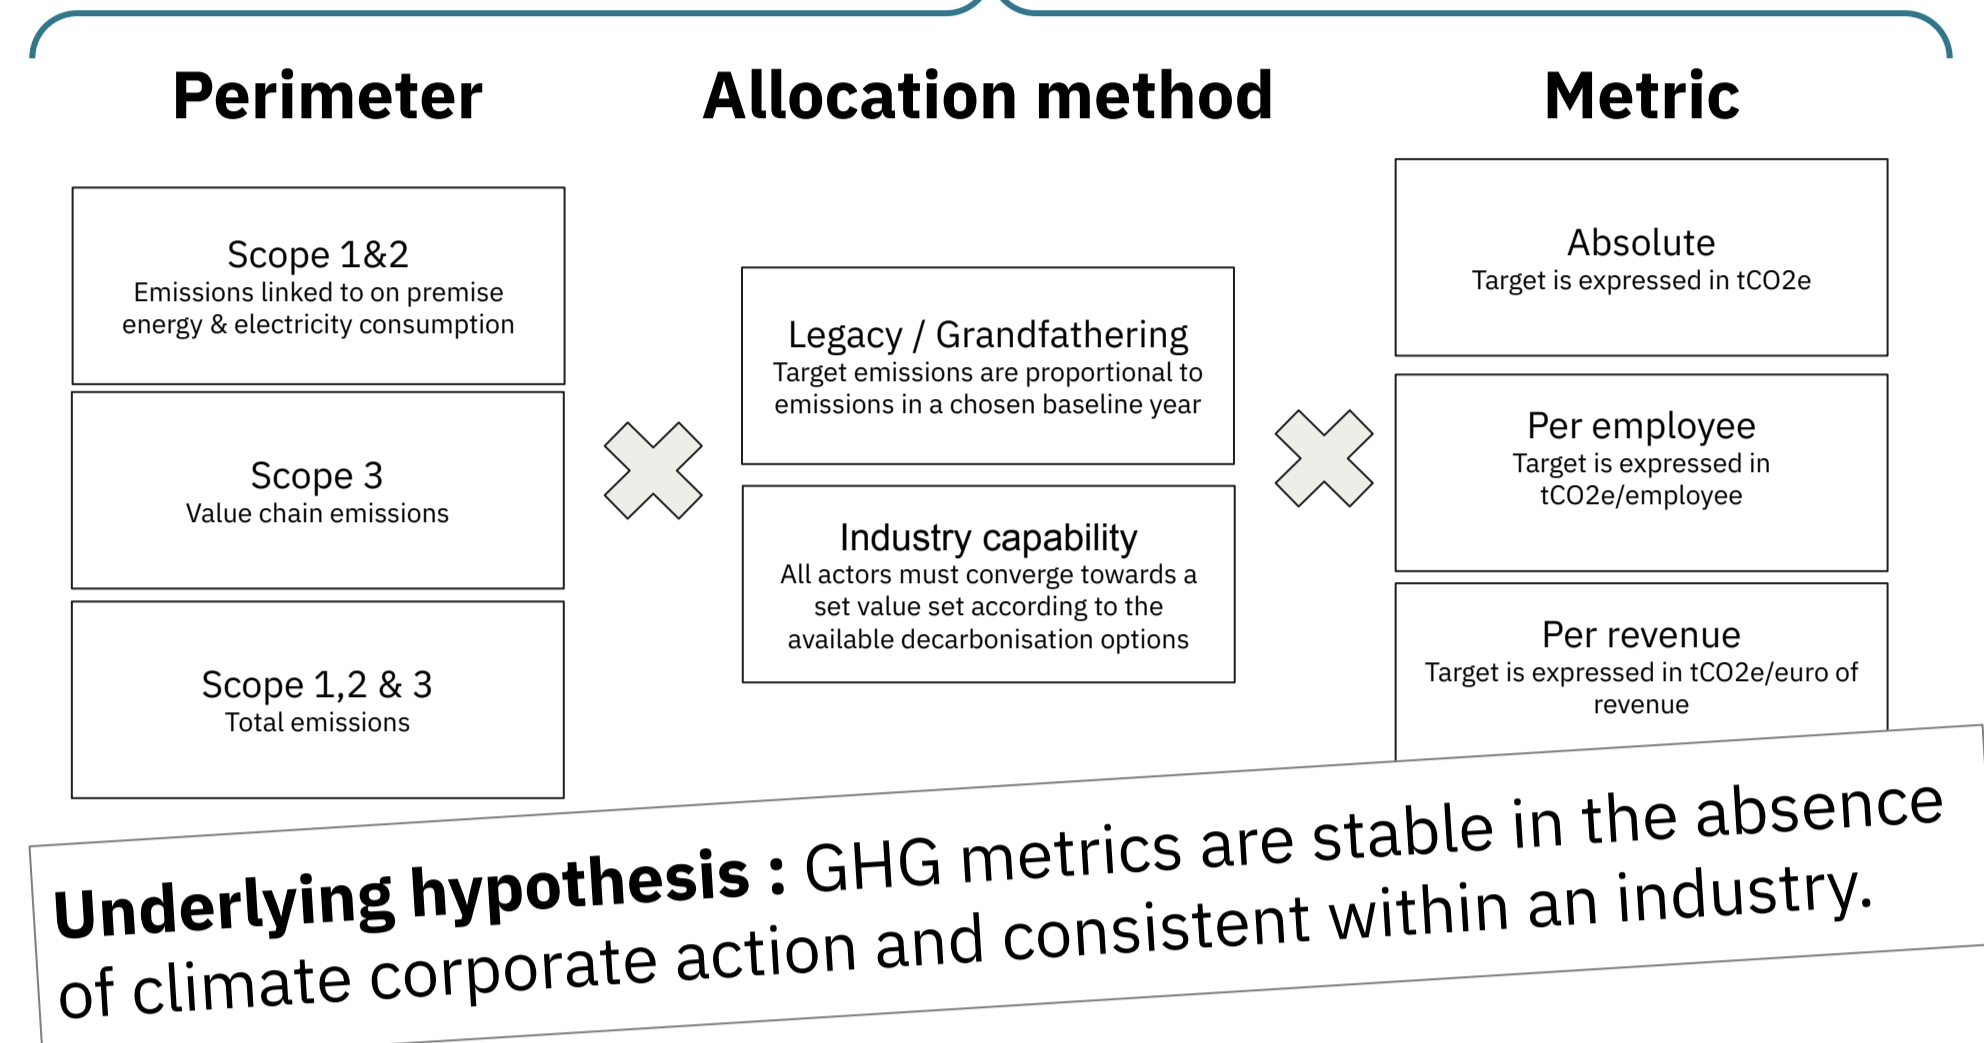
Perimeter

Allocation method

Metric

Scope 1&2
Emissions linked to on premise energy & electricity consumption

Scope 3
Value chain emissions

Scope 1,2 & 3
Total emissions

Legacy / Grandfathering
Target emissions are proportional to emissions in a chosen baseline year

Industry capability
All actors must converge towards a set value set according to the available decarbonisation options

Absolute
Target is expressed in tCO2e

Per employee
Target is expressed in tCO2e/employee

Per revenue
Target is expressed in tCO2e/euro of revenue

Underlying hypothesis : GHG metrics are stable in the absence of climate corporate action and consistent within an industry.